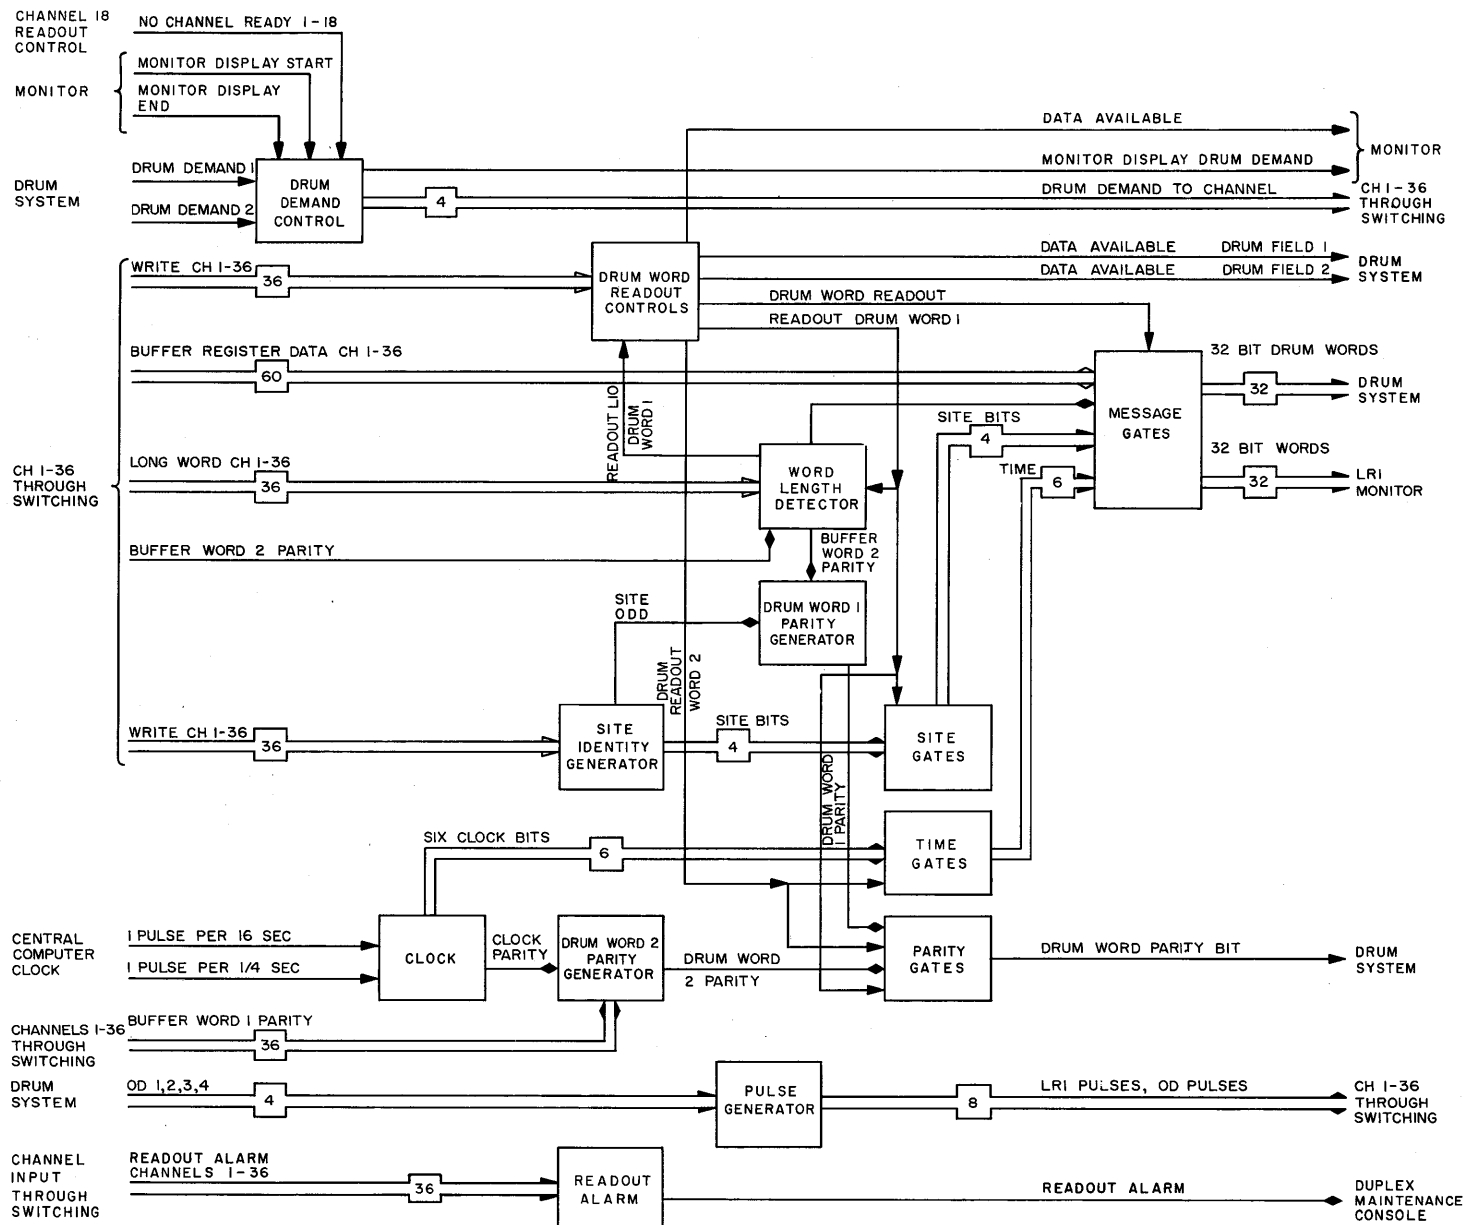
CHANNEL 18 READOUT CONTROL

NO CHANNEL READY 1-18

MONITOR

MONITOR DISPLAY START

MONITOR DISPLAY END

DRUM SYSTEM

DRUM DEMAND 1

DRUM DEMAND 2

DRUM DEMAND CONTROL

4

DATA AVAILABLE

MONITOR DISPLAY DRUM DEMAND

DRUM DEMAND TO CHANNEL

MONITOR

CH 1-36 THROUGH SWITCHING

WRITE CH 1-36

36

DRUM WORD READOUT CONTROLS

DATA AVAILABLE DRUM FIELD 1

DATA AVAILABLE DRUM FIELD 2

DRUM SYSTEM

DRUM WORD READOUT

READOUT DRUM WORD 1

BUFFER REGISTER DATA CH 1-36

60

32 BIT DRUM WORDS

32

DRUM SYSTEM

READOUT LIO

DRUM WORD 1

MESSAGE GATES

SITE BITS

4

32 BIT WORDS

CH 1-36 THROUGH SWITCHING

LONG WORD CH 1-36

36

WORD LENGTH DETECTOR

TIME

6

32

LRI MONITOR

BUFFER WORD 2 PARITY

BUFFER WORD 2 PARITY

SITE ODD

DRUM WORD 1 PARITY GENERATOR

DRUM READOUT WORD 2

WRITE CH 1-36

36

SITE IDENTITY GENERATOR

SITE BITS

4

SITE GATES

DRUM WORD 1 PARITY

SIX CLOCK BITS

6

TIME GATES

CENTRAL COMPUTER CLOCK

1 PULSE PER 16 SEC

1 PULSE PER 1/4 SEC

CLOCK

CLOCK PARITY

DRUM WORD 2 PARITY GENERATOR

DRUM WORD 2 PARITY

PARITY GATES

DRUM WORD PARITY BIT

DRUM SYSTEM

CHANNELS 1-36 THROUGH SWITCHING

BUFFER WORD 1 PARITY

36

DRUM SYSTEM

OD 1,2,3,4

4

PULSE GENERATOR

8

LRI PULSES, OD PULSES

CH 1-36 THROUGH SWITCHING

CHANNEL INPUT THROUGH SWITCHING

READOUT ALARM CHANNELS 1-36

36

READOUT ALARM

READOUT ALARM

DUPLEX MAINTENANCE CONSOLE